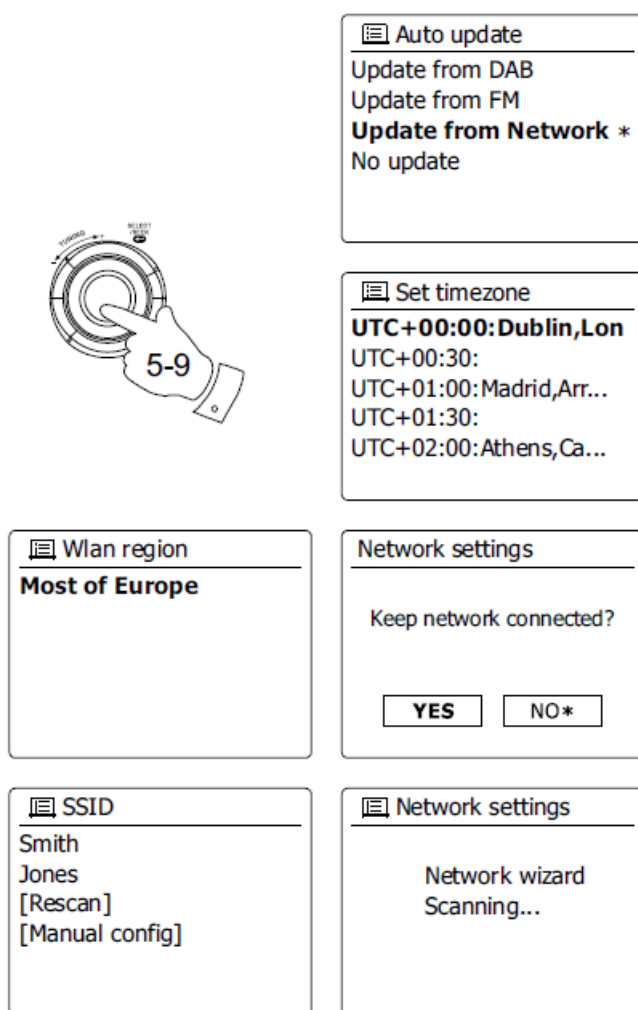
Auto update
Update from DAB
Update from FM
**Update from Network** *
No update

TUNING
SELECT
5-9

Set timezone
**UTC+00:00:Dublin,Lon**
UTC+00:30:
UTC+01:00:Madrid,Arr...
UTC+01:30:
UTC+02:00:Athens,Ca...

Wlan region
**Most of Europe**

Network settings
Keep network connected?
**YES** NO*

SSID
Smith
Jones
[Rescan]
[Manual config]

Network settings
Network wizard
Scanning...